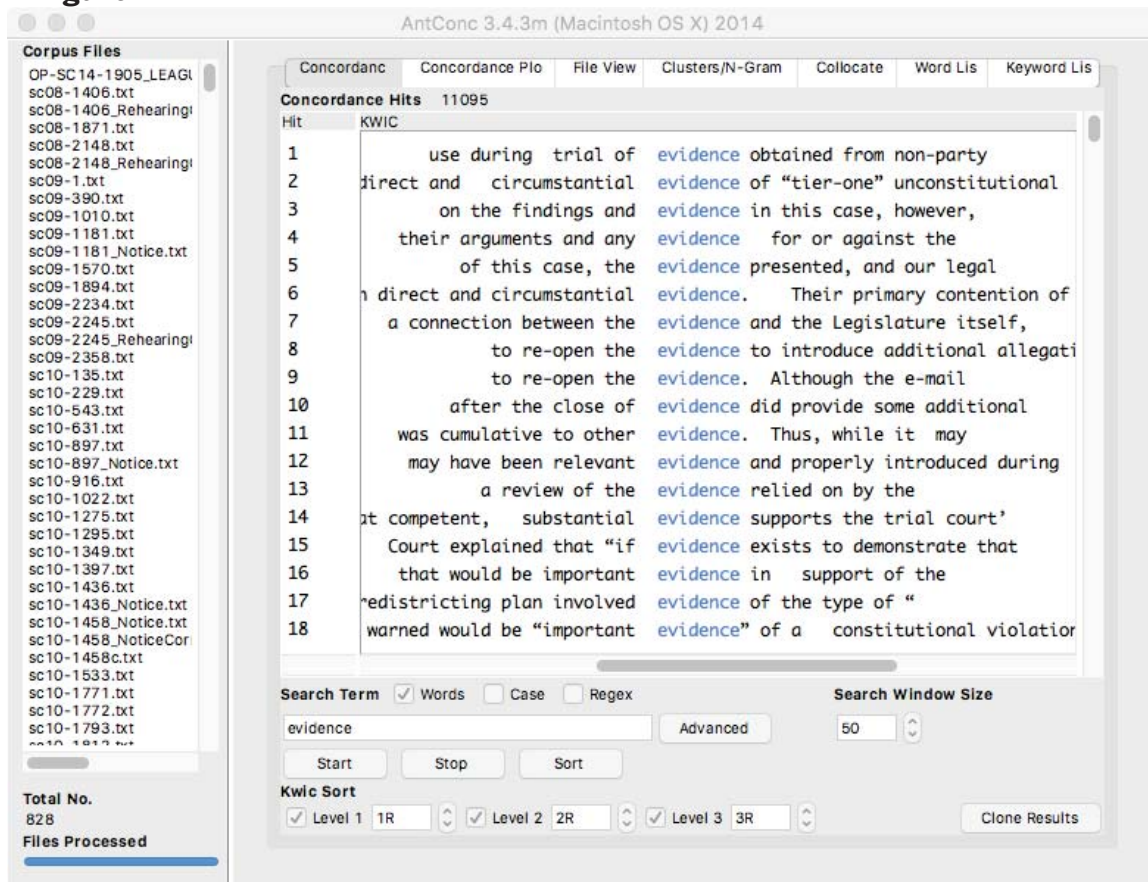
AntConc 3.4.3m (Macintosh OS X) 2014

Corpus Files
OP-SC14-1905_LEAGU
sc08-1406.txt
sc08-1406_Rehearing
sc08-1871.txt
sc08-2148.txt
sc08-2148_Rehearing
sc09-1.txt
sc09-390.txt
sc09-1010.txt
sc09-1181.txt
sc09-1181_Notice.txt
sc09-1570.txt
sc09-1894.txt
sc09-2234.txt
sc09-2245.txt
sc09-2245_Rehearing
sc09-2358.txt
sc10-135.txt
sc10-229.txt
sc10-543.txt
sc10-631.txt
sc10-897.txt
sc10-897_Notice.txt
sc10-916.txt
sc10-1022.txt
sc10-1275.txt
sc10-1295.txt
sc10-1349.txt
sc10-1397.txt
sc10-1436.txt
sc10-1436_Notice.txt
sc10-1458_Notice.txt
sc10-1458_NoticeCor
sc10-1458c.txt
sc10-1533.txt
sc10-1771.txt
sc10-1772.txt
sc10-1793.txt
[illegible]

Total No.
828
Files Processed

Concordanc | Concordance Plo | File View | Clusters/N-Gram | Collocate | Word Lis | Keyword Lis

Concordance Hits 11095

| Hit | KWIC |
|---|---|
| 1 | use during trial of evidence obtained from non-party |
| 2 | direct and circumstantial evidence of "tier-one" unconstitutional |
| 3 | on the findings and evidence in this case, however, |
| 4 | their arguments and any evidence for or against the |
| 5 | of this case, the evidence presented, and our legal |
| 6 | n direct and circumstantial evidence. Their primary contention of |
| 7 | a connection between the evidence and the Legislature itself, |
| 8 | to re-open the evidence to introduce additional allegati |
| 9 | to re-open the evidence. Although the e-mail |
| 10 | after the close of evidence did provide some additional |
| 11 | was cumulative to other evidence. Thus, while it may |
| 12 | may have been relevant evidence and properly introduced during |
| 13 | a review of the evidence relied on by the |
| 14 | t competent, substantial evidence supports the trial court' |
| 15 | Court explained that "if evidence exists to demonstrate that |
| 16 | that would be important evidence in support of the |
| 17 | redistricting plan involved evidence of the type of " |
| 18 | warned would be "important evidence" of a constitutional violatior |

Search Term ✓ Words Case Regex
evidence
Advanced
Search Window Size
50
Start Stop Sort
Kwic Sort
✓ Level 1 1R ✓ Level 2 2R ✓ Level 3 3R
Clone Results